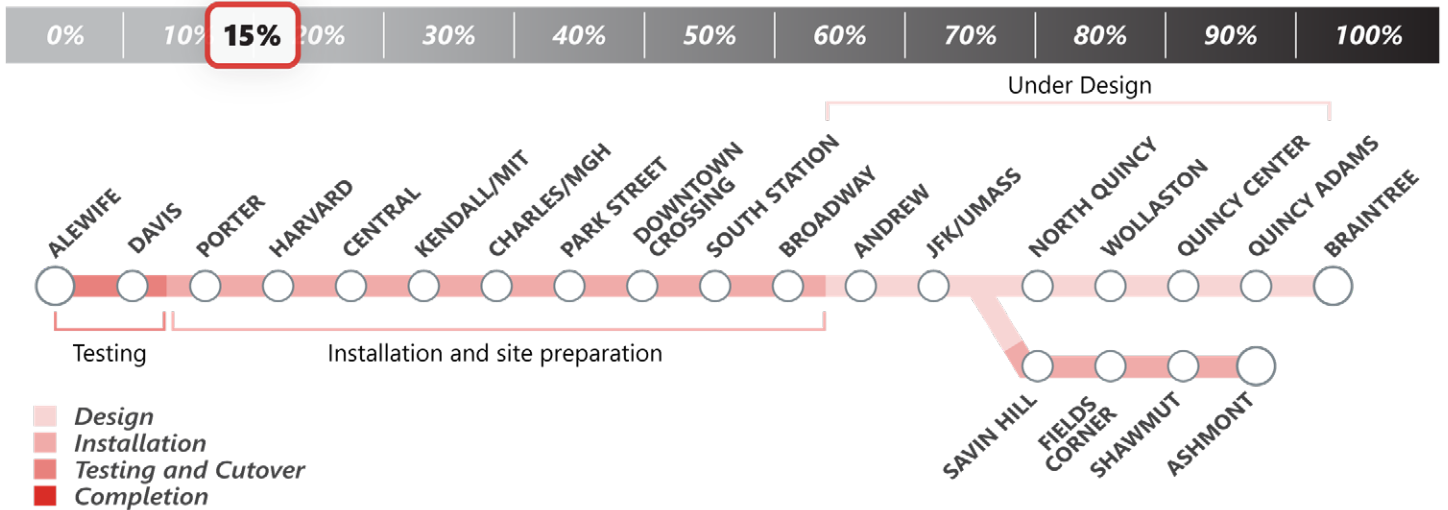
0% 10% 15% 20% 30% 40% 50% 60% 70% 80% 90% 100%

Under Design

ALEWIFE
DAVIS
PORTER
HARVARD
CENTRAL
KENDALL/MIT
CHARLES/MGH
PARK STREET
DOWNTOWN CROSSING
SOUTH STATION
BROADWAY
ANDREW
JFK/UMASS
NORTH QUINCY
WOLLASTON
QUINCY CENTER
QUINCY ADAMS
BRAINTREE

Testing

Installation and site preparation

SAVIN HILL
FIELDS CORNER
SHAWMUT
ASHMONT

Design
Installation
Testing and Cutover
Completion